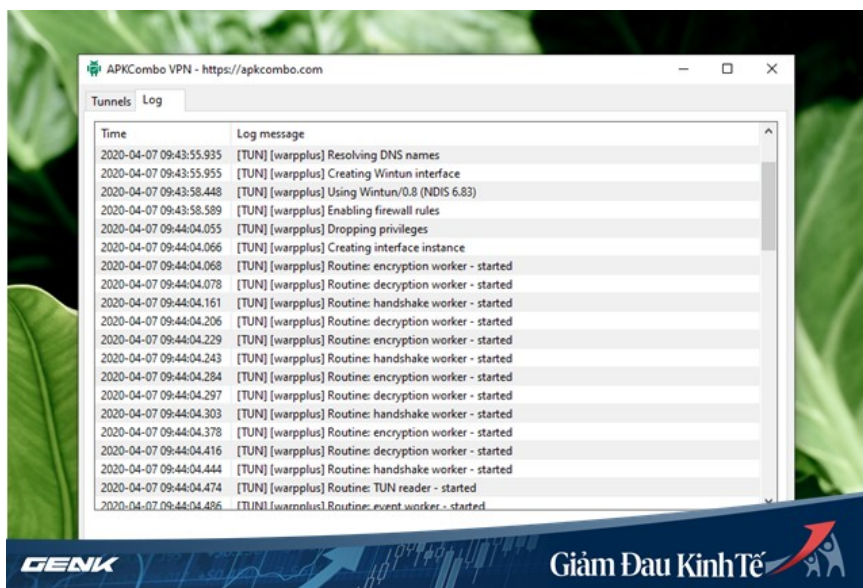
APKCombo VPN - https://apkcombo.com

Tunnels Log

| Time | Log message |
|---|---|
| 2020-04-07 09:43:55.935 | [TUN] [warpplus] Resolving DNS names |
| 2020-04-07 09:43:55.955 | [TUN] [warpplus] Creating Wintun interface |
| 2020-04-07 09:43:58.448 | [TUN] [warpplus] Using Wintun/0.8 (NDIS 6.83) |
| 2020-04-07 09:43:58.589 | [TUN] [warpplus] Enabling firewall rules |
| 2020-04-07 09:44:04.055 | [TUN] [warpplus] Dropping privileges |
| 2020-04-07 09:44:04.066 | [TUN] [warpplus] Creating interface instance |
| 2020-04-07 09:44:04.068 | [TUN] [warpplus] Routine: encryption worker - started |
| 2020-04-07 09:44:04.078 | [TUN] [warpplus] Routine: decryption worker - started |
| 2020-04-07 09:44:04.161 | [TUN] [warpplus] Routine: handshake worker - started |
| 2020-04-07 09:44:04.206 | [TUN] [warpplus] Routine: decryption worker - started |
| 2020-04-07 09:44:04.229 | [TUN] [warpplus] Routine: encryption worker - started |
| 2020-04-07 09:44:04.243 | [TUN] [warpplus] Routine: handshake worker - started |
| 2020-04-07 09:44:04.284 | [TUN] [warpplus] Routine: encryption worker - started |
| 2020-04-07 09:44:04.297 | [TUN] [warpplus] Routine: decryption worker - started |
| 2020-04-07 09:44:04.303 | [TUN] [warpplus] Routine: handshake worker - started |
| 2020-04-07 09:44:04.378 | [TUN] [warpplus] Routine: encryption worker - started |
| 2020-04-07 09:44:04.416 | [TUN] [warpplus] Routine: decryption worker - started |
| 2020-04-07 09:44:04.444 | [TUN] [warpplus] Routine: handshake worker - started |
| 2020-04-07 09:44:04.474 | [TUN] [warpplus] Routine: TUN reader - started |
| 2020-04-07 09:44:04.486 | [TUN] [warpplus] Routine: event worker - started |

GENK

Giảm Đau Kinh Tế